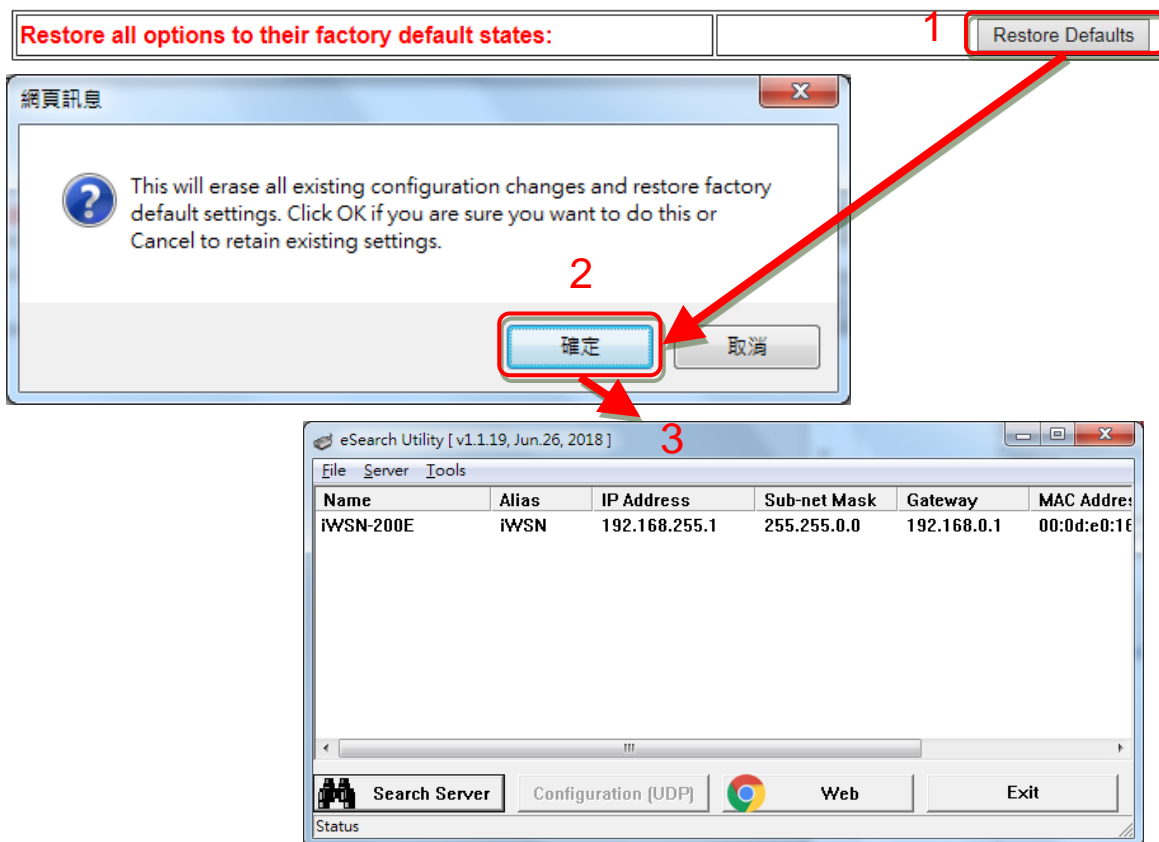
Restore all options to their factory default states:

1 Restore Defaults

網頁訊息

This will erase all existing configuration changes and restore factory default settings. Click OK if you are sure you want to do this or Cancel to retain existing settings.

2

確定 取消

eSearch Utility [ v1.1.19, Jun.26, 2018 ]

3

File Server Tools

| Name | Alias | IP Address | Sub-net Mask | Gateway | MAC Addres |
|---|---|---|---|---|---|
| iWSN-200E | iWSN | 192.168.255.1 | 255.255.0.0 | 192.168.0.1 | 00:0d:e0:1 |

Search Server Configuration (UDP) Web Exit

Status